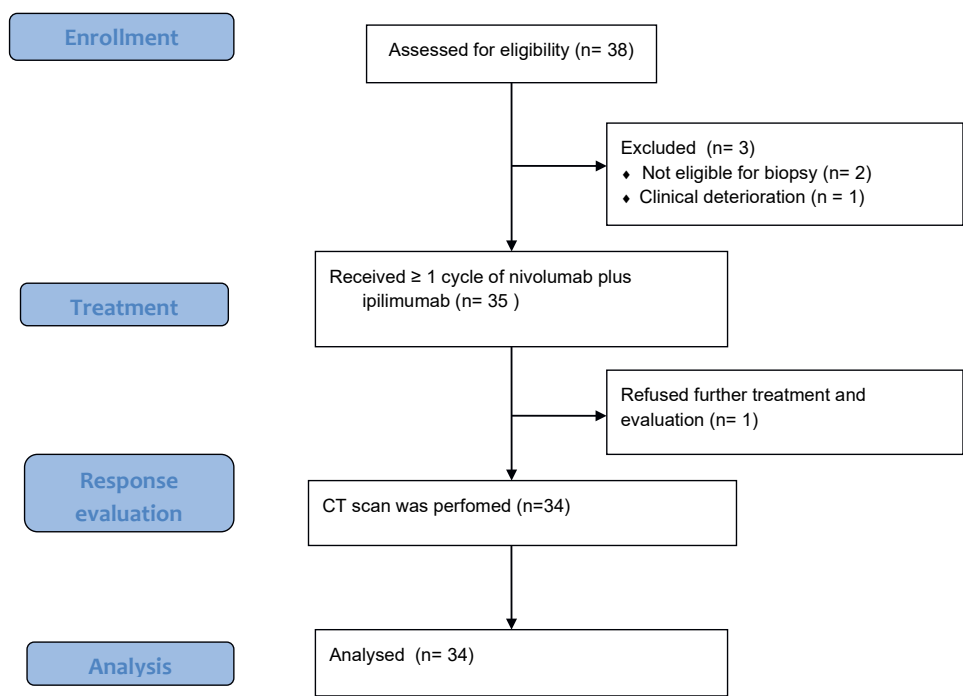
Enrollment

Assessed for eligibility (n= 38)

Excluded (n= 3)
♦ Not eligible for biopsy (n= 2)
♦ Clinical deterioration (n = 1)

Treatment

Received ≥ 1 cycle of nivolumab plus ipilimumab (n= 35 )

Refused further treatment and evaluation (n= 1)

Response evaluation

CT scan was perfomed (n=34)

Analysis

Analysed (n= 34)